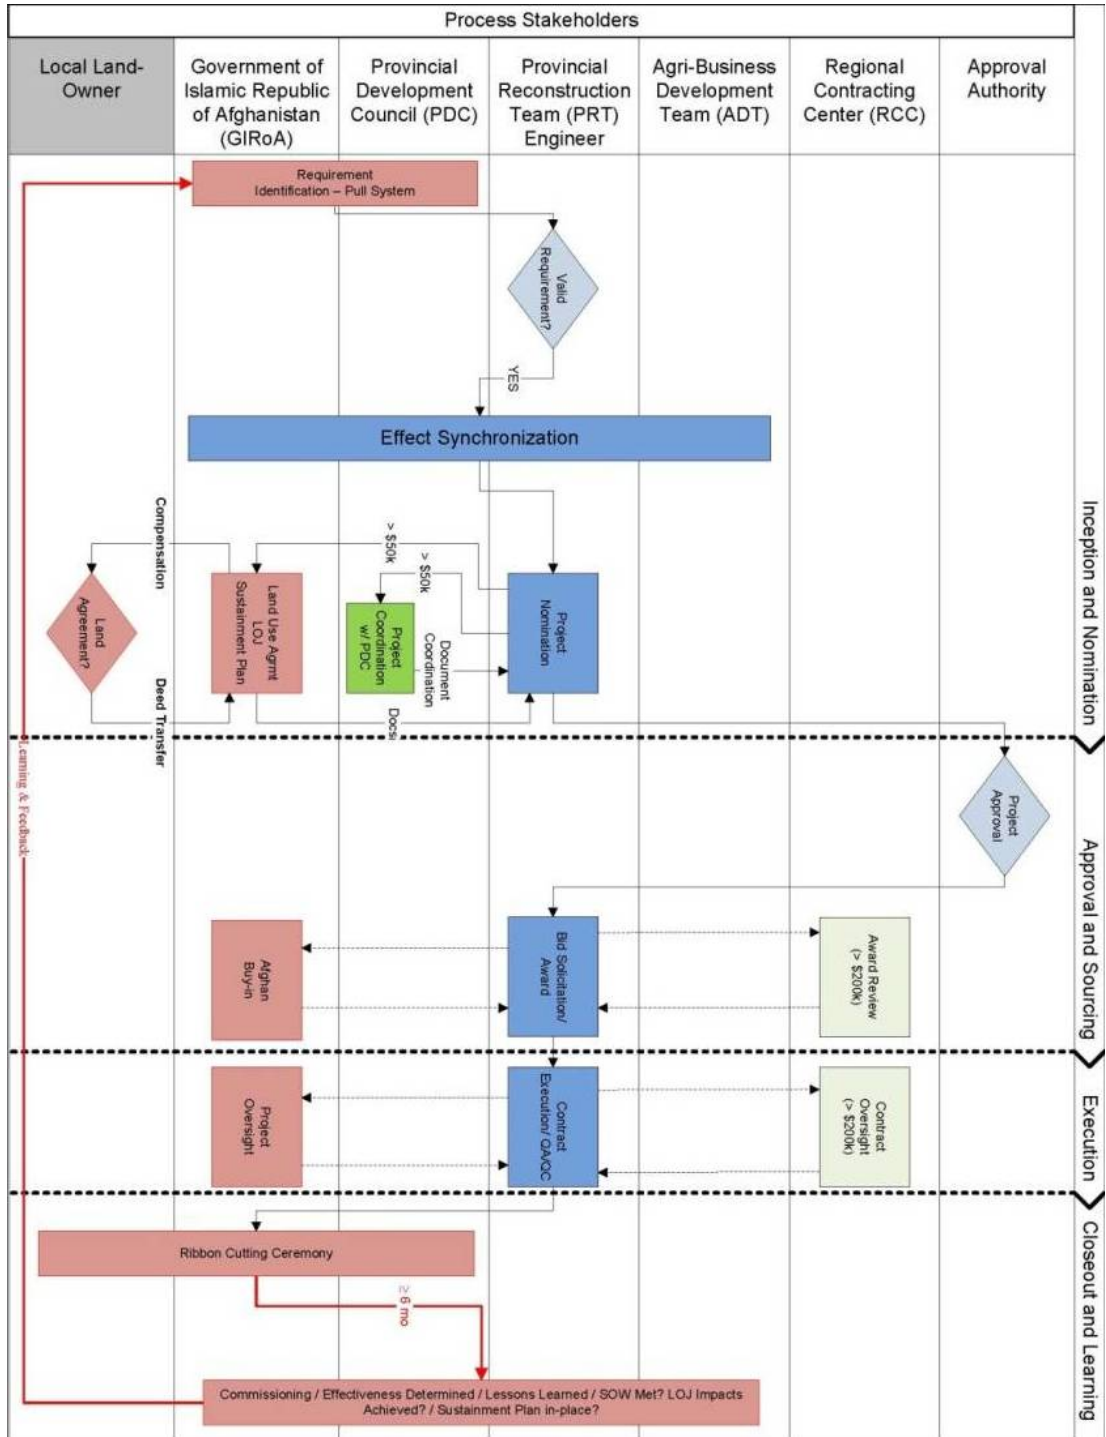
Process Stakeholders

| Local Land-Owner | Government of Islamic Republic of Afghanistan (GIRoA) | Provincial Development Council (PDC) | Provincial Reconstruction Team (PRT) Engineer | Agri-Business Development Team (ADT) | Regional Contracting Center (RCC) | Approval Authority |
|---|---|---|---|---|---|---|

Requirement Identification – Pull System

Valid Requirement?

YES

Effect Synchronization

Compensation

> $50k

> $50k

Land Agreement?

Land Use Agmt LOJ Sustainment Plan

Project Coordination w/ PDC

Document Coordination

Project Nomination

Deed Transfer

Docs

Inception and Nomination

Learning & Feedback

Project Approval

Approval and Sourcing

Afghan Buy-in

Bid Solicitation/ Award

Award Review (> $200k)

Project Oversight

Contract Execution/ QA/QC

Contract Oversight (> $200k)

Execution

Ribbon Cutting Ceremony

≥ 6 mo

Commissioning / Effectiveness Determined / Lessons Learned / SOW Met? LOJ Impacts Achieved? / Sustainment Plan in-place?

Closeout and Learning